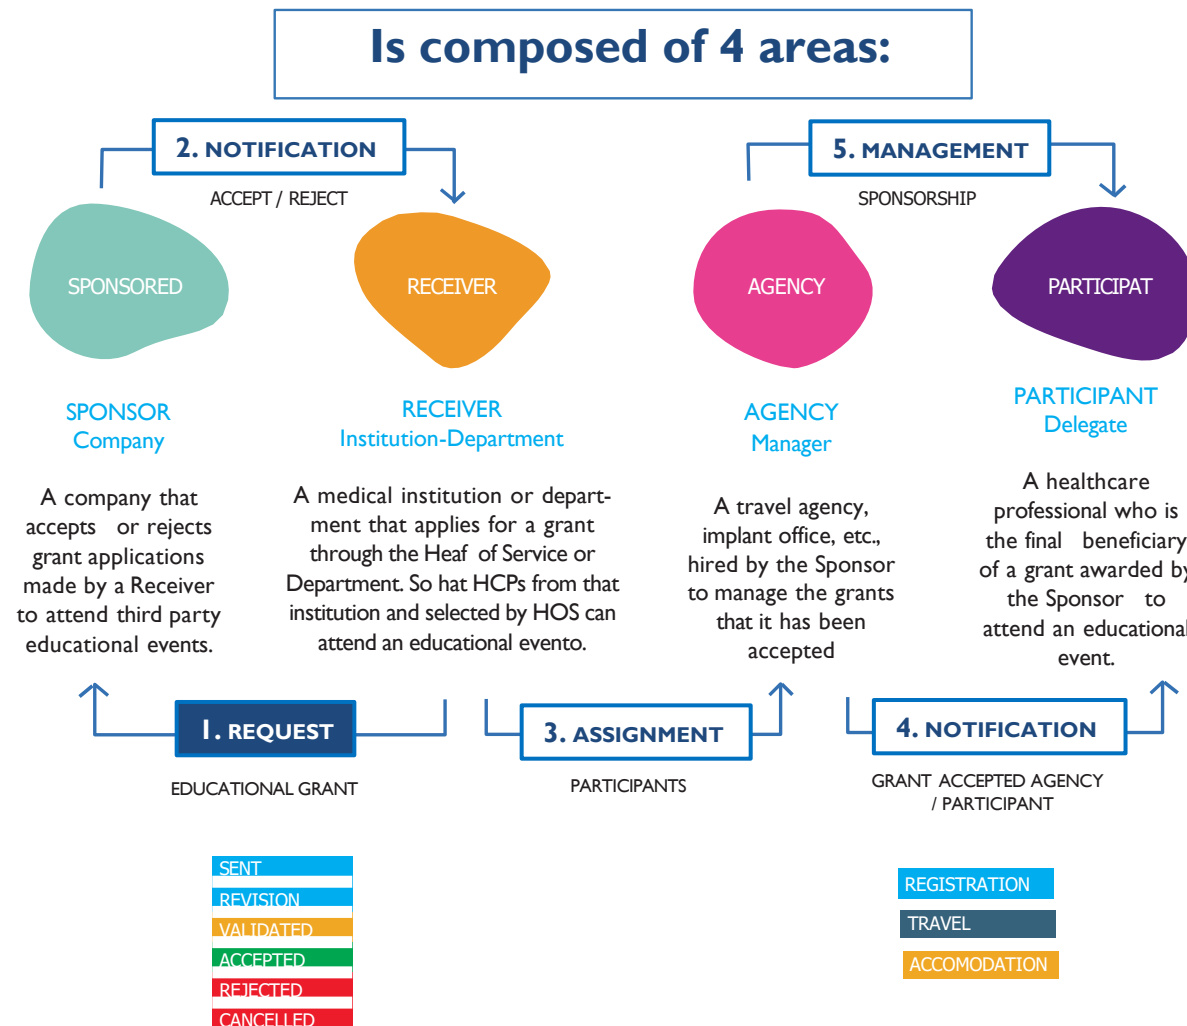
Is composed of 4 areas:

2. NOTIFICATION

ACCEPT / REJECT

5. MANAGEMENT

SPONSORSHIP

SPONSORED

RECEIVER

AGENCY

PARTICIPAT

SPONSOR
Company

A company that accepts or rejects grant applications made by a Receiver to attend third party educational events.

RECEIVER
Institution-Department

A medical institution or department that applies for a grant through the Heaf of Service or Department. So hat HCPs from that institution and selected by HOS can attend an educational evento.

AGENCY
Manager

A travel agency, implant office, etc., hired by the Sponsor to manage the grants that it has been accepted

PARTICIPANT
Delegate

A healthcare professional who is the final beneficiary of a grant awarded by the Sponsor to attend an educational event.

1. REQUEST

EDUCATIONAL GRANT

3. ASSIGNMENT

PARTICIPANTS

4. NOTIFICATION

GRANT ACCEPTED AGENCY / PARTICIPANT

SENT
REVISION
VALIDATED
ACCEPTED
REJECTED
CANCELLED

REGISTRATION
TRAVEL
ACCOMODATION